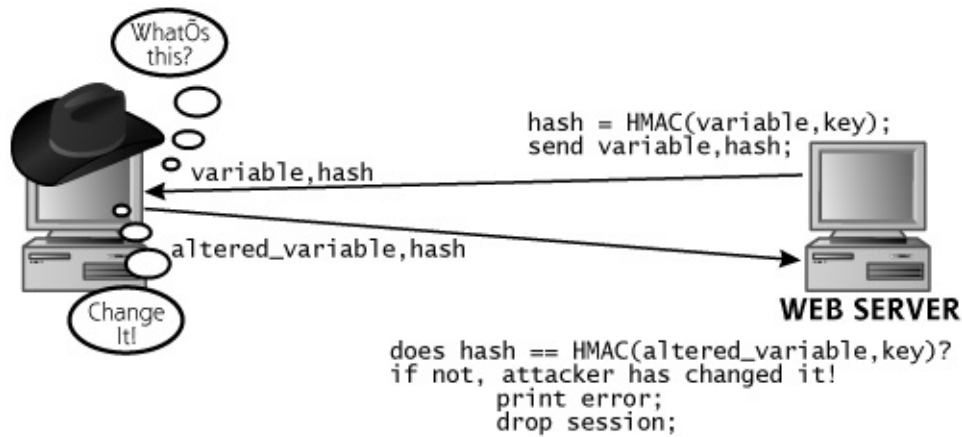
WhatÕs this?

hash = HMAC(variable,key);
send variable,hash;

variable,hash

altered_variable,hash

Change It!

WEB SERVER

does hash == HMAC(altered_variable,key)?
if not, attacker has changed it!
print error;
drop session;